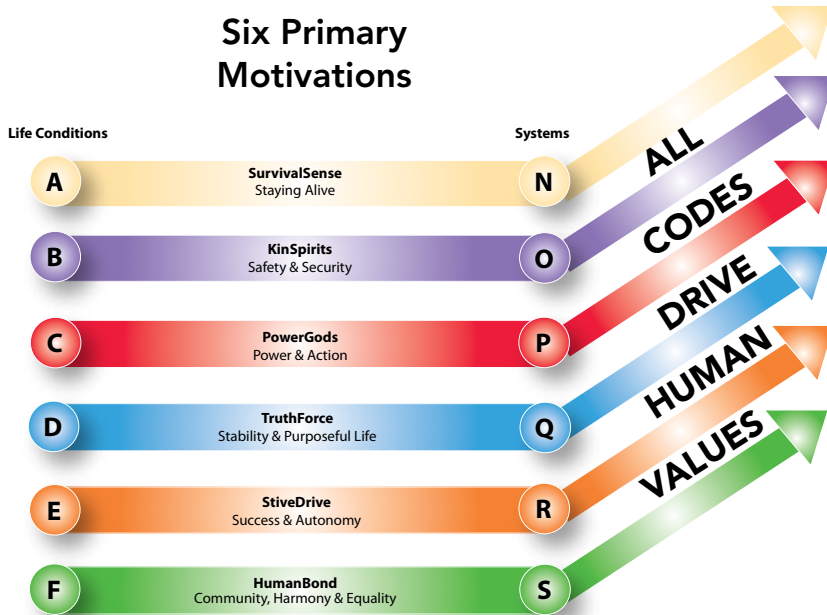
Six Primary Motivations

Life Conditions

Systems

A
SurvivalSense
Staying Alive
N

B
KinSpirits
Safety & Security
O

C
PowerGods
Power & Action
P

D
TruthForce
Stability & Purposeful Life
Q

E
StiveDrive
Success & Autonomy
R

F
HumanBond
Community, Harmony & Equality
S

ALL
CODES
DRIVE
HUMAN
VALUES